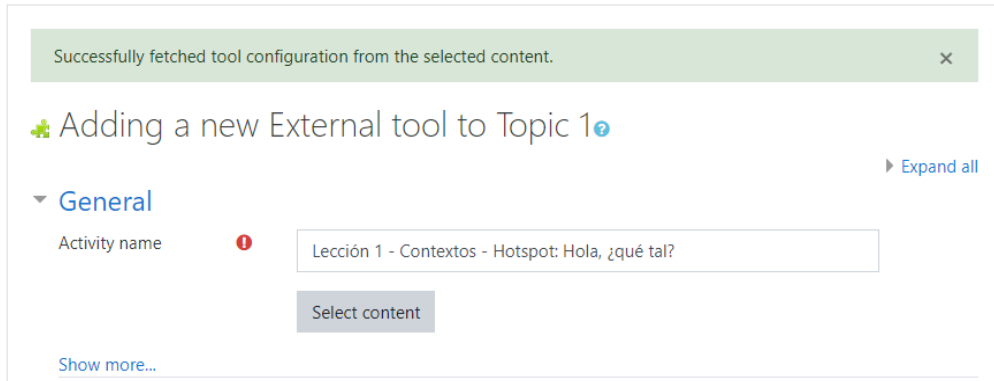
Successfully fetched tool configuration from the selected content.

×

Adding a new External tool to Topic 1

Expand all

General

Activity name

Lección 1 - Contextos - Hotspot: Hola, ¿qué tal?

Select content

Show more...